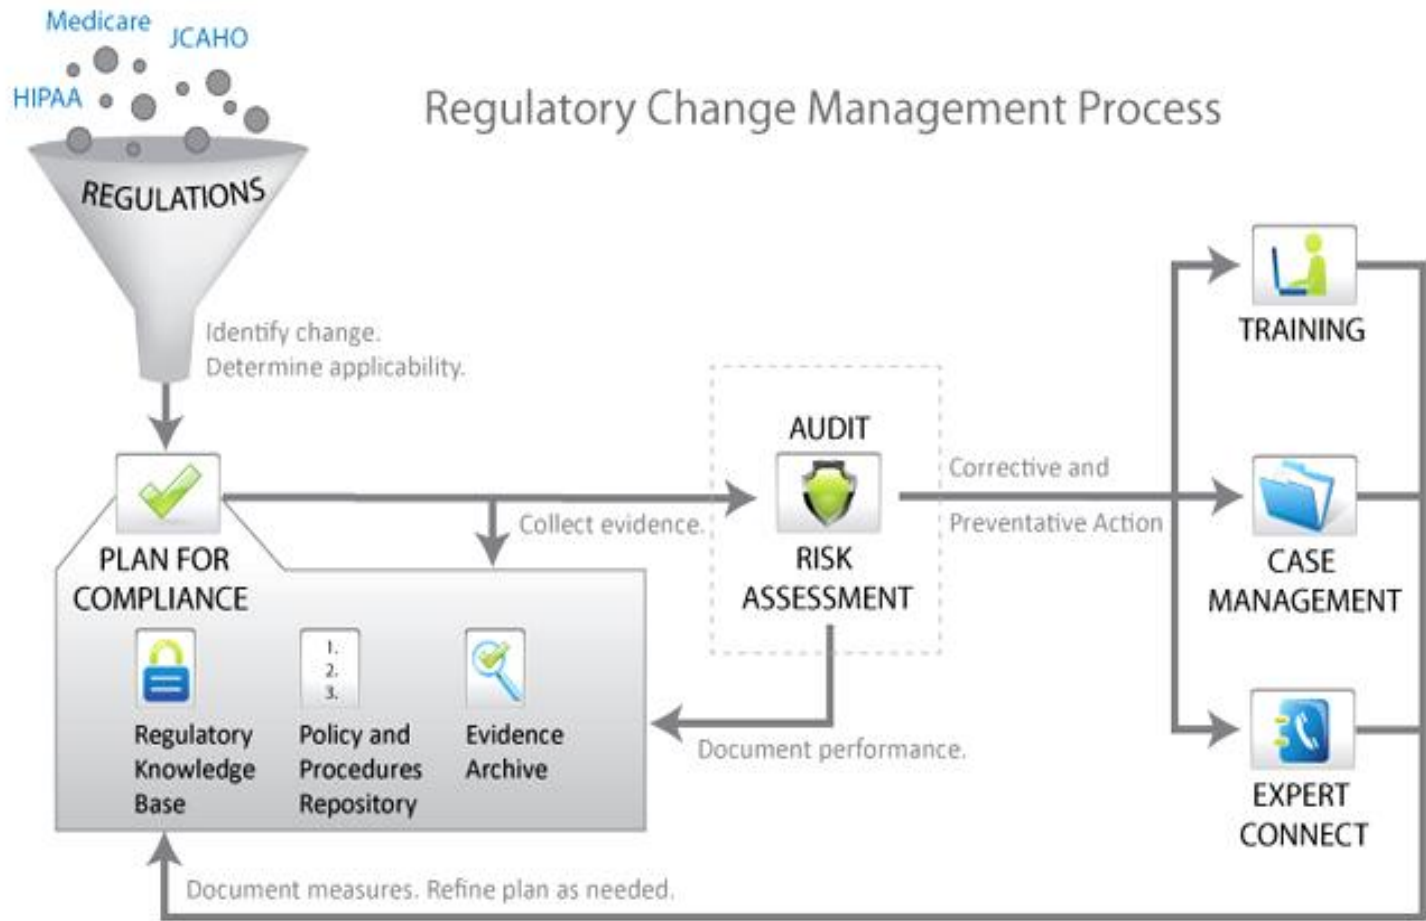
Medicare
JCAHO
HIPAA

Regulatory Change Management Process

REGULATIONS

Identify change.
Determine applicability.

PLAN FOR COMPLIANCE

Collect evidence.

AUDIT

RISK ASSESSMENT

Corrective and Preventative Action

TRAINING

CASE MANAGEMENT

EXPERT CONNECT

Regulatory Knowledge Base

1.
2.
3.

Policy and Procedures Repository

Evidence Archive

Document performance.

Document measures. Refine plan as needed.